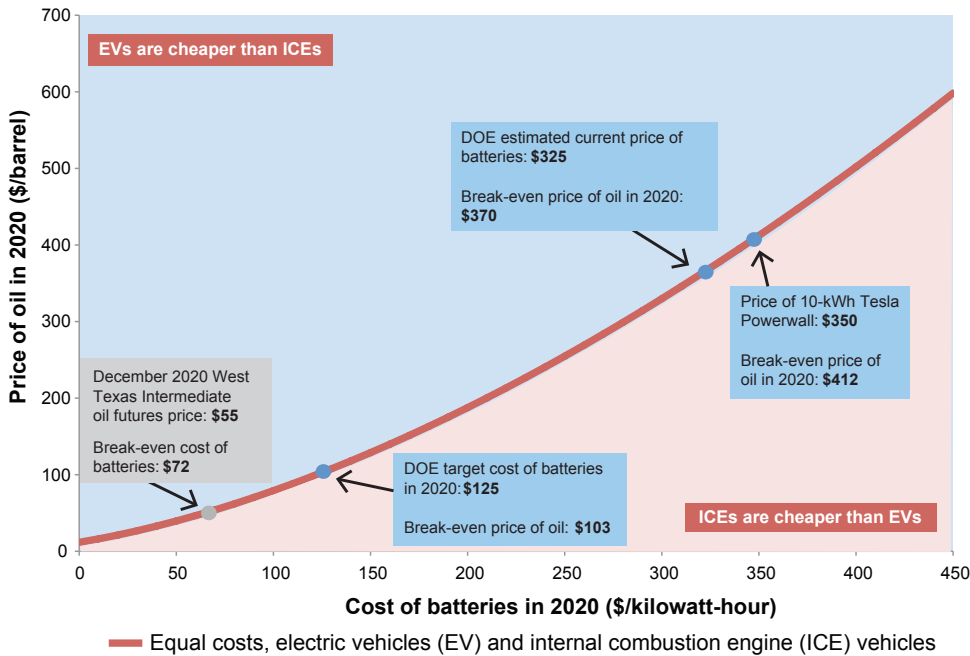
700
600
500
400
300
200
100
0

Price of oil in 2020 ($/barrel)

EVs are cheaper than ICEs

DOE estimated current price of batteries: **$325**

Break-even price of oil in 2020: **$370**

Price of 10-kWh Tesla Powerwall: **$350**

Break-even price of oil in 2020: **$412**

December 2020 West Texas Intermediate oil futures price: **$55**

Break-even cost of batteries: **$72**

DOE target cost of batteries in 2020: **$125**

Break-even price of oil: **$103**

ICEs are cheaper than EVs

0 50 100 150 200 250 300 350 400 450

Cost of batteries in 2020 ($/kilowatt-hour)

Equal costs, electric vehicles (EV) and internal combustion engine (ICE) vehicles